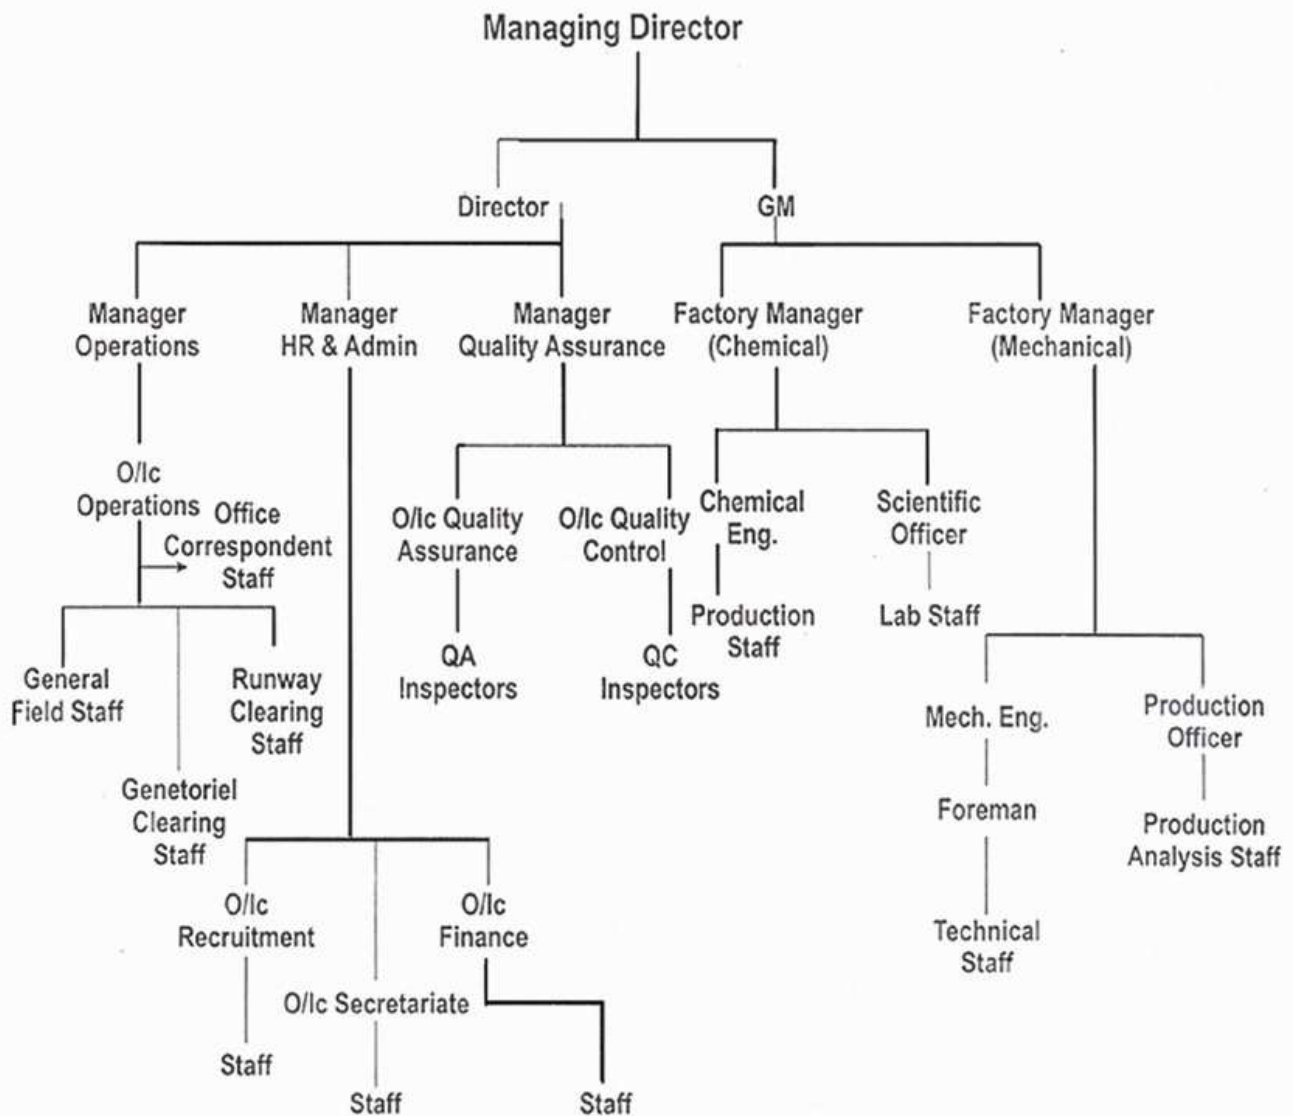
Managing Director

Director

GM

Manager Operations

Manager HR & Admin

Manager Quality Assurance

Factory Manager (Chemical)

Factory Manager (Mechanical)

O/Ic Operations

Office Correspondent Staff

General Field Staff

Runway Clearing Staff

Genetoriel Clearing Staff

O/Ic Quality Assurance

O/Ic Quality Control

QA Inspectors

QC Inspectors

Chemical Eng.

Production Staff

Scientific Officer

Lab Staff

Mech. Eng.

Foreman

Technical Staff

Production Officer

Production Analysis Staff

O/Ic Recruitment

Staff

O/Ic Secretariate

Staff

O/Ic Finance

Staff